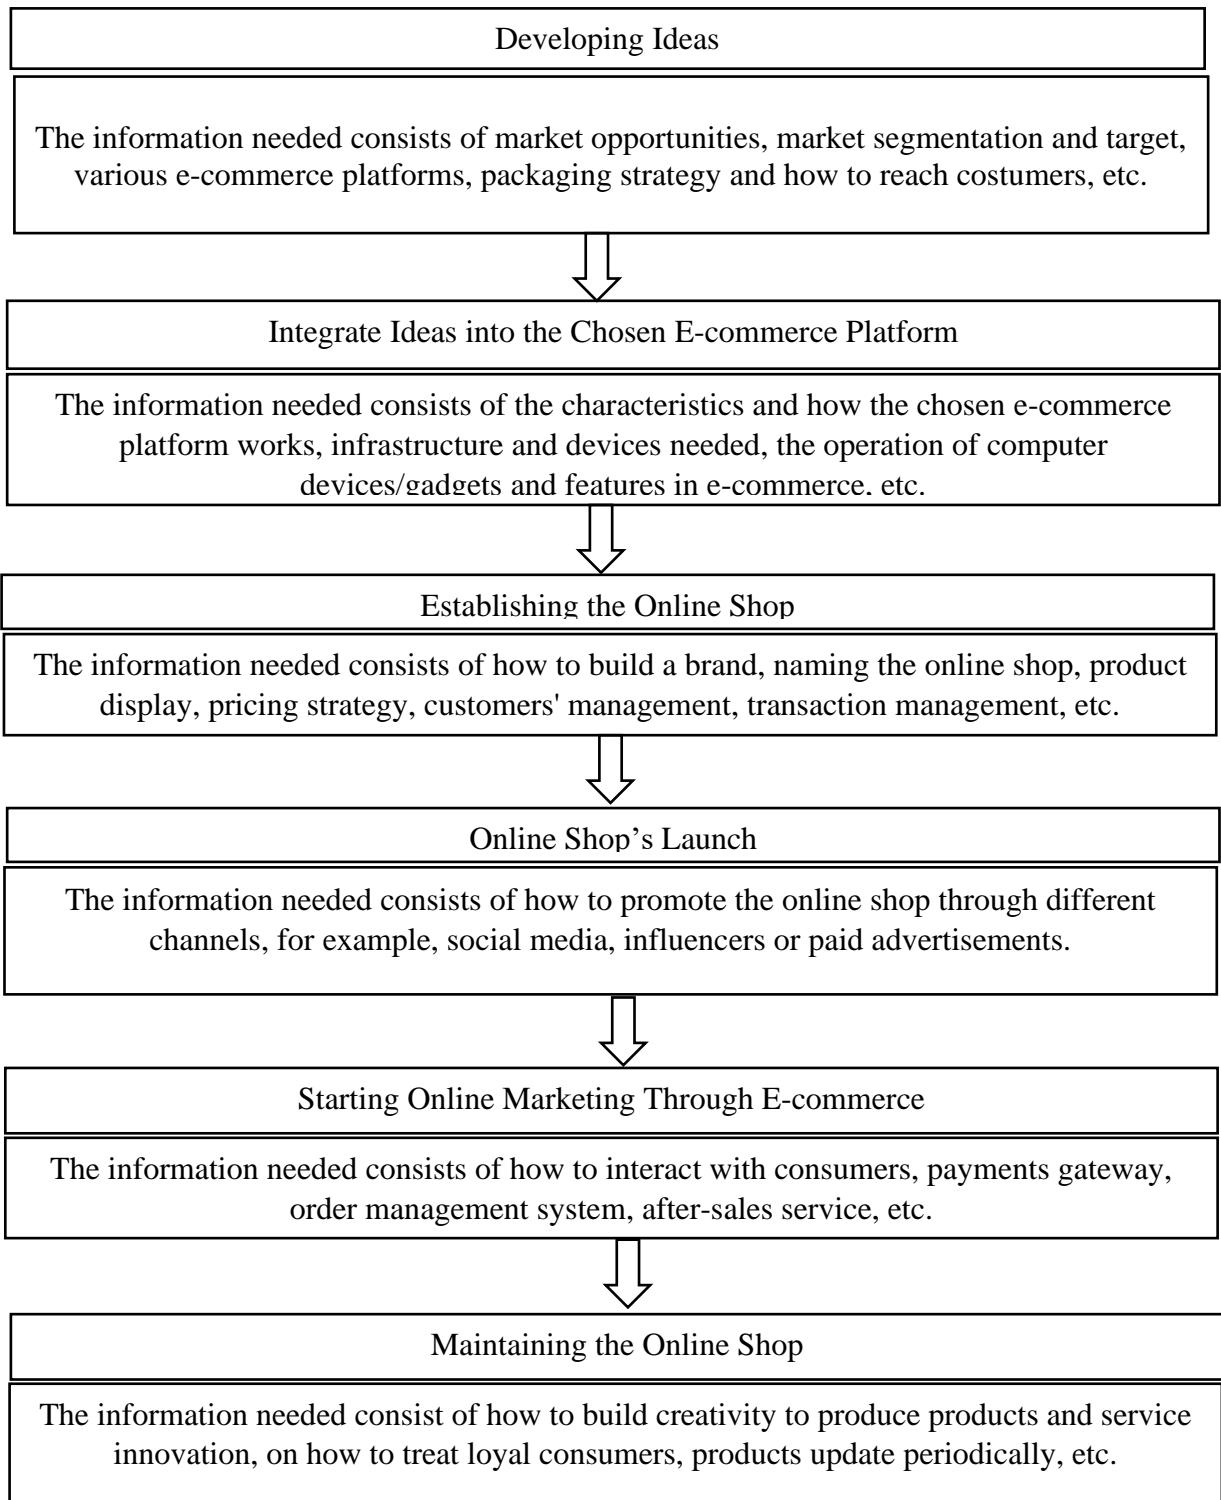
Developing Ideas

The information needed consists of market opportunities, market segmentation and target, various e-commerce platforms, packaging strategy and how to reach costumers, etc.

Integrate Ideas into the Chosen E-commerce Platform

The information needed consists of the characteristics and how the chosen e-commerce platform works, infrastructure and devices needed, the operation of computer devices/gadgets and features in e-commerce, etc.

Establishing the Online Shop

The information needed consists of how to build a brand, naming the online shop, product display, pricing strategy, customers' management, transaction management, etc.

Online Shop's Launch

The information needed consists of how to promote the online shop through different channels, for example, social media, influencers or paid advertisements.

Starting Online Marketing Through E-commerce

The information needed consists of how to interact with consumers, payments gateway, order management system, after-sales service, etc.

Maintaining the Online Shop

The information needed consist of how to build creativity to produce products and service innovation, on how to treat loyal consumers, products update periodically, etc.